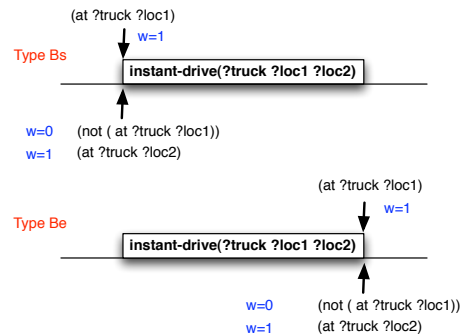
(at ?truck ?loc1)

w=1

Type Bs

instant-drive(?truck ?loc1 ?loc2)

w=0 (not ( at ?truck ?loc1))

w=1 (at ?truck ?loc2)

(at ?truck ?loc1)

w=1

Type Be

instant-drive(?truck ?loc1 ?loc2)

w=0 (not ( at ?truck ?loc1))

w=1 (at ?truck ?loc2)